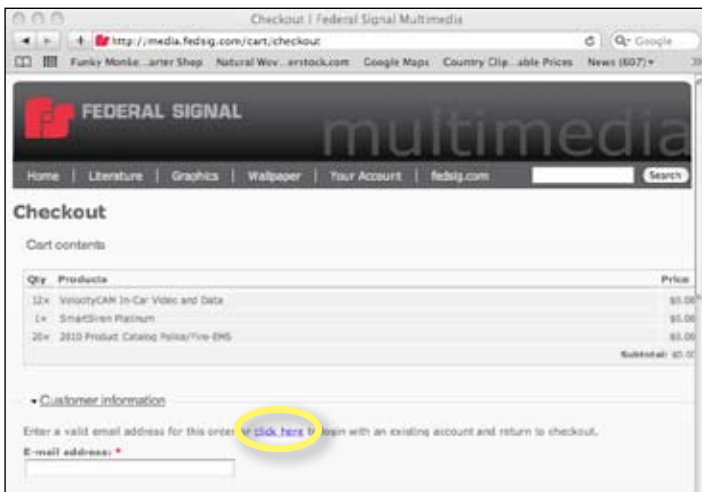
Checkout | Federal Signal Multimedia

http://media.fedsig.com/cart/checkout

Q- Google

Funky Monke...arter Shop Natural Wov...erstock.com Google Maps Country Clip...able Prices News (607)

FEDERAL SIGNAL

multimedia

Home | Literature | Graphics | Wallpaper | Your Account | fedsig.com

Search

Checkout

Cart contents

| Qty | Products | Price |
|---|---|---|
| 12× | VelocityCAM In-Car Video and Data | $0.00 |
| 1× | SmartSiren Platinum | $0.00 |
| 20× | 2010 Product Catalog Police/Fire-EMS | $0.00 |
| | | Subtotal: $0.00 |

Customer information

Enter a valid email address for this order or click here to login with an existing account and return to checkout.

E-mail address: *